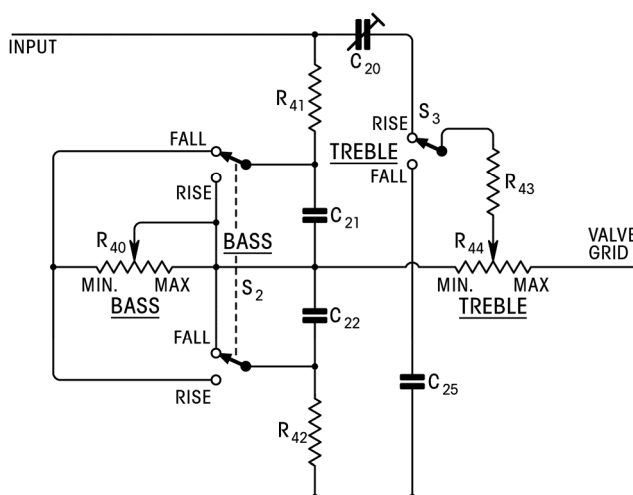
INPUT

$C_{20}$

$R_{41}$

RISE

$S_3$

FALL

TREBLE

RISE

FALL

$R_{43}$

$C_{21}$

$R_{40}$

BASS

$R_{44}$

VALVE GRID

MIN.

MAX

BASS

$S_2$

MIN.

MAX

TREBLE

$C_{22}$

FALL

RISE

$C_{25}$

$R_{42}$